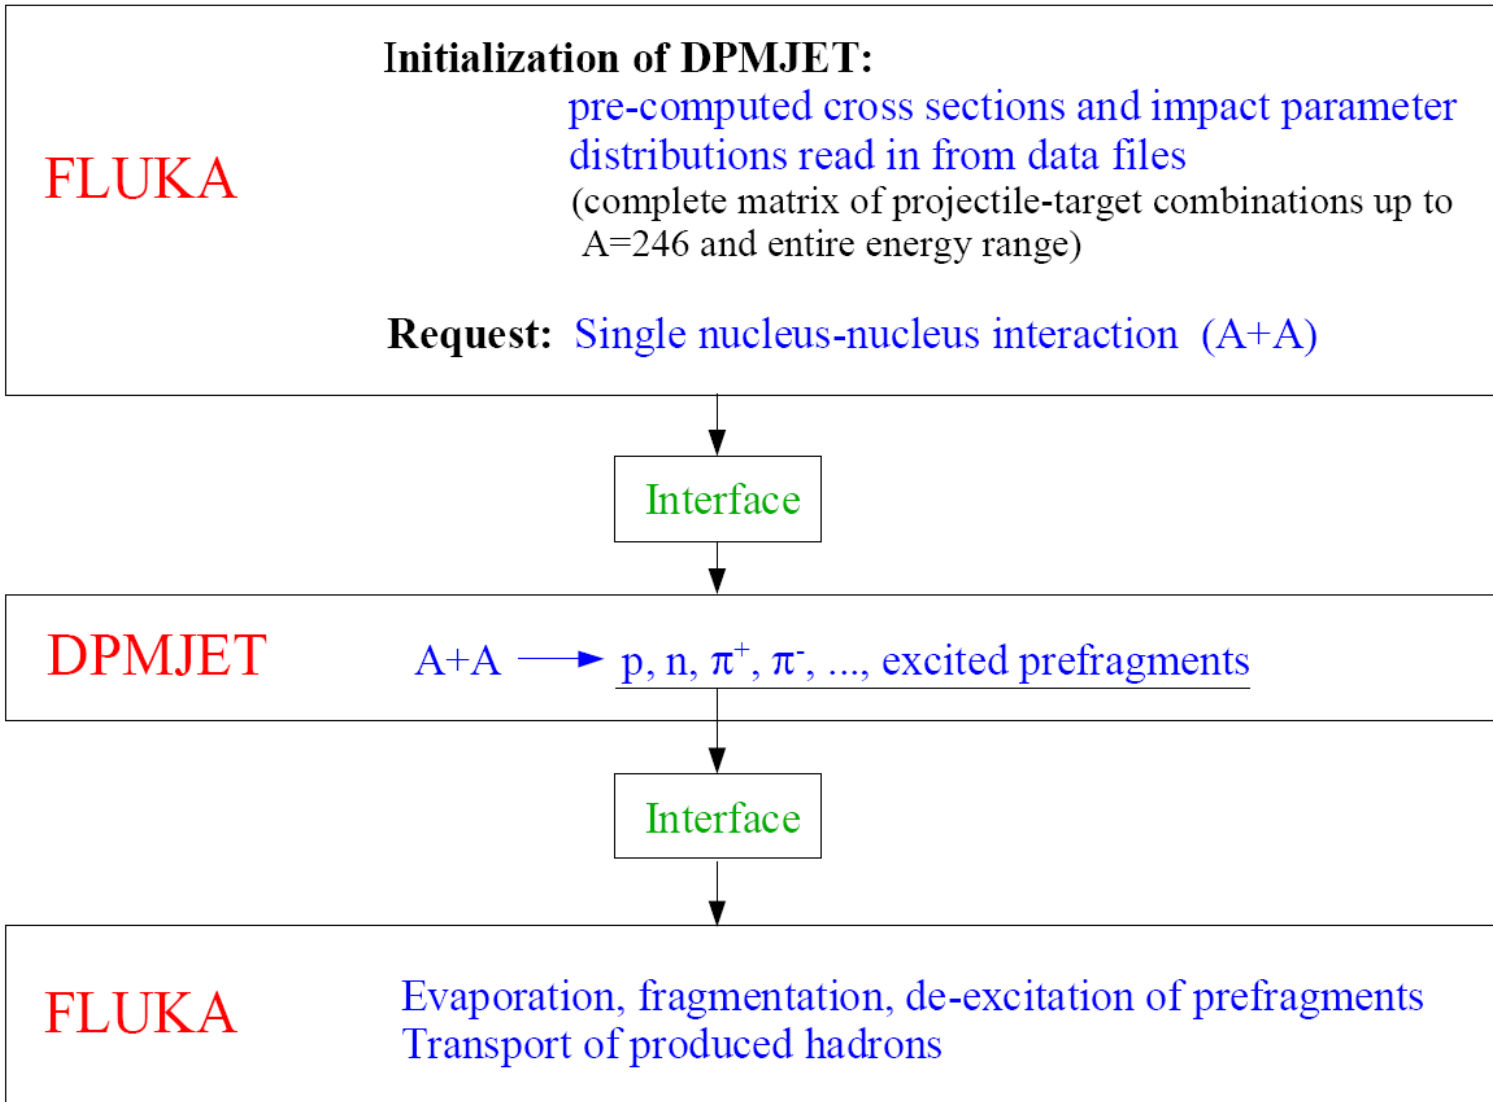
FLUKA

Initialization of DPMJET:
pre-computed cross sections and impact parameter distributions read in from data files
(complete matrix of projectile-target combinations up to A=246 and entire energy range)

Request: Single nucleus-nucleus interaction (A+A)

Interface

DPMJET

A+A → p, n, $\pi^+$, $\pi^-$, ..., excited prefragments

Interface

FLUKA

Evaporation, fragmentation, de-excitation of prefragments
Transport of produced hadrons